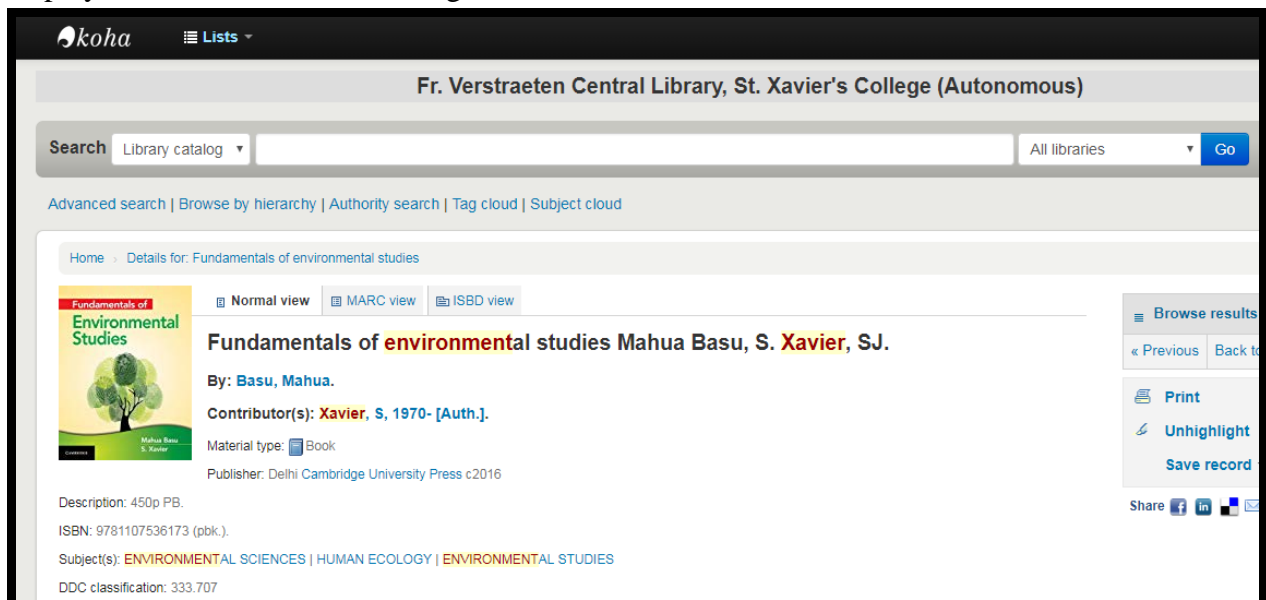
koha
Lists

Fr. Verstraeten Central Library, St. Xavier's College (Autonomous)

Search Library catalog All libraries Go

Advanced search | Browse by hierarchy | Authority search | Tag cloud | Subject cloud

Home › Details for: Fundamentals of environmental studies

Fundamentals of Environmental Studies
Mahua Basu
S. Xavier
CAMBRIDGE

Normal view MARC view ISBD view

Fundamentals of environmental studies Mahua Basu, S. Xavier, SJ.

By: Basu, Mahua.

Contributor(s): Xavier, S, 1970- [Auth.].

Material type: Book

Publisher: Delhi Cambridge University Press c2016

Description: 450p PB.

ISBN: 9781107536173 (pbk.).

Subject(s): ENVIRONMENTAL SCIENCES | HUMAN ECOLOGY | ENVIRONMENTAL STUDIES

DDC classification: 333.707

Browse results
« Previous Back t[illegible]

Print
Unhighlight
Save record

Share